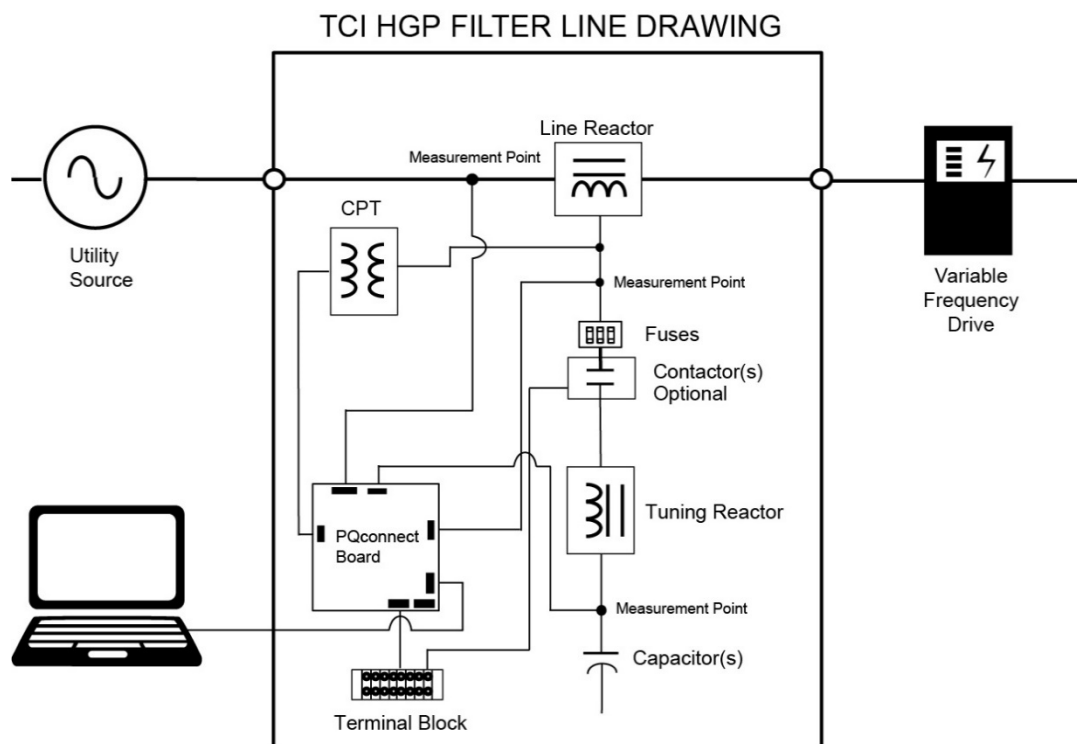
TCI HGP FILTER LINE DRAWING

Utility Source

Measurement Point

Line Reactor

Variable Frequency Drive

CPT

Measurement Point

Fuses

Contactor(s) Optional

PQconnect Board

Tuning Reactor

Measurement Point

Capacitor(s)

Terminal Block